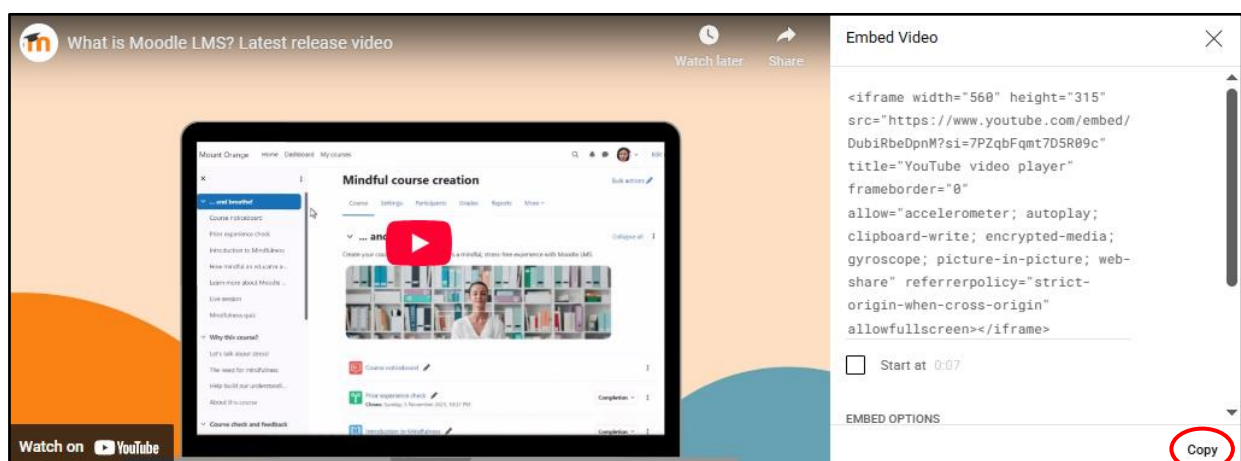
What is Moodle LMS? Latest release video

Watch later

Share

Mount Orange Home Dashboard My courses

... and breathe!

Course noticeboard

Prior experience check

Introduction to Mindfulness

How mindful an educator a...

Learn more about Moodle ...

Live session

Mindfulness quiz

Why this course?

Let's talk about stress!

The need for mindfulness

Help build our understandi...

About this course

Course check and feedback

Mindful course creation

Bulk actions

Course Settings Participants Grades Reports More

... and

Collapse all

Create your cou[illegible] a mindful, stress-free experience with Moodle LMS

Course noticeboard

Prior experience check

Closes: Sunday, 5 November 2023, 10:31 PM

Completion

Introduction to Mindfulness

Completion

Watch on YouTube

Embed Video

<iframe width="560" height="315" src="https://www.youtube.com/embed/DubiRbeDpnM?si=7PZqbFqmt7D5R09c" title="YouTube video player" frameborder="0" allow="accelerometer; autoplay; clipboard-write; encrypted-media; gyroscope; picture-in-picture; web-share" referrerpolicy="strict-origin-when-cross-origin" allowfullscreen></iframe>

Start at 0:07

EMBED OPTIONS

Copy